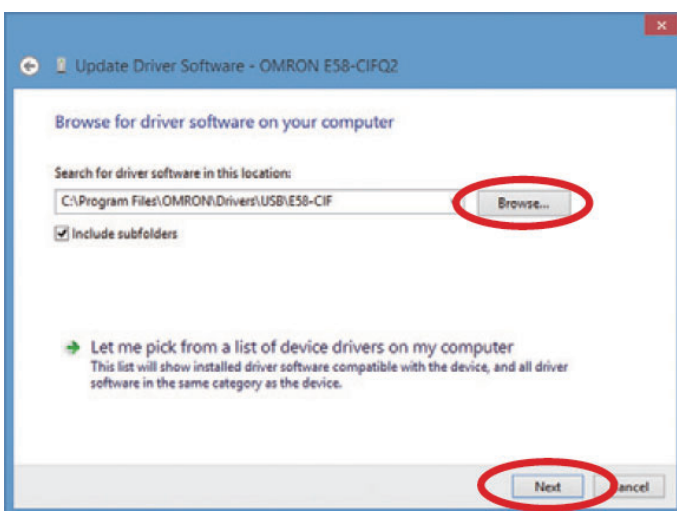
Update Driver Software - OMRON E58-CIFQ2

Browse for driver software on your computer

Search for driver software in this location:

C:\Program Files\OMRON\Drivers\USB\E58-CIF

Browse...

Include subfolders

Let me pick from a list of device drivers on my computer

This list will show installed driver software compatible with the device, and all driver software in the same category as the device.

Next

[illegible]ancel